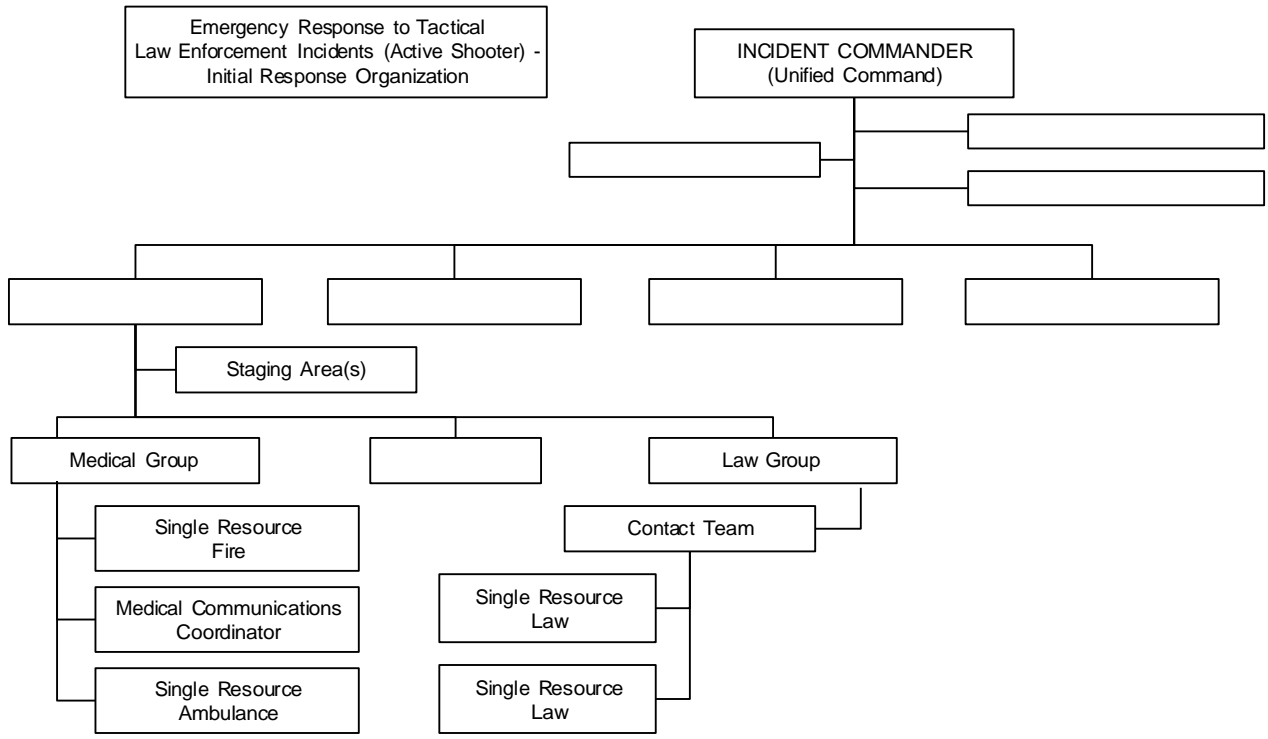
Emergency Response to Tactical Law Enforcement Incidents (Active Shooter) - Initial Response Organization

INCIDENT COMMANDER
(Unified Command)

Staging Area(s)

Medical Group

Law Group

Contact Team

Single Resource
Fire

Medical Communications
Coordinator

Single Resource
Ambulance

Single Resource
Law

Single Resource
Law